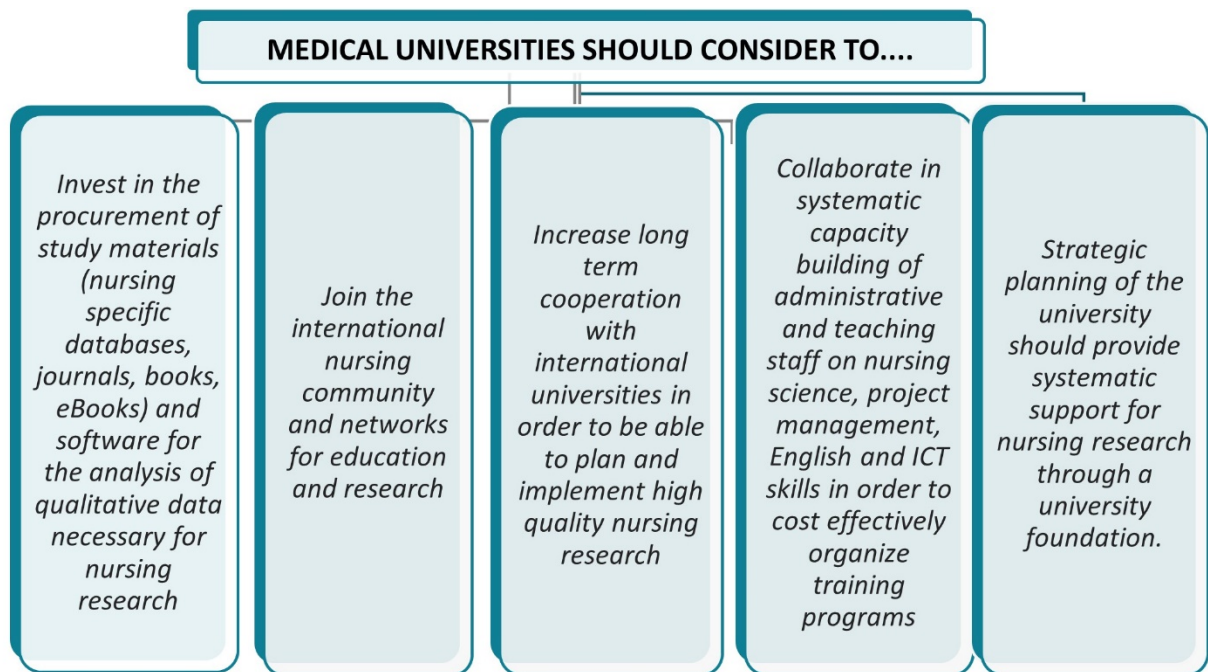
MEDICAL UNIVERSITIES SHOULD CONSIDER TO....

Invest in the procurement of study materials (nursing specific databases, journals, books, eBooks) and software for the analysis of qualitative data necessary for nursing research

Join the international nursing community and networks for education and research

Increase long term cooperation with international universities in order to be able to plan and implement high quality nursing research

Collaborate in systematic capacity building of administrative and teaching staff on nursing science, project management, English and ICT skills in order to cost effectively organize training programs

Strategic planning of the university should provide systematic support for nursing research through a university foundation.